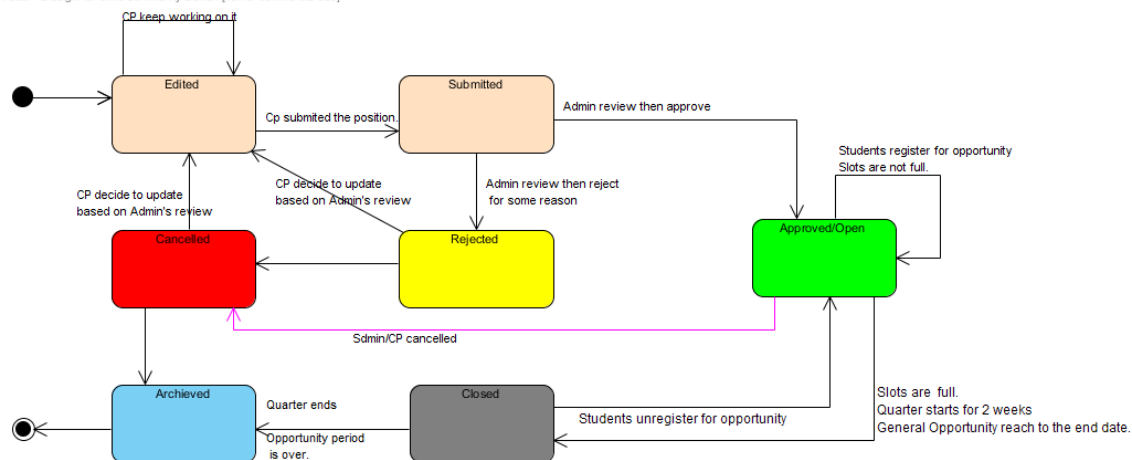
CP keep working on it

Edited

Cp submited the position.

Submitted

Admin review then approve

Students register for opportunity
Slots are not full.

CP decide to update
based on Admin's review

CP decide to update
based on Admin's review

Admin review then reject
for some reason

Approved/Open

Cancelled

Rejected

Sdmin/CP cancelled

Archieved

Quarter ends

Opportunity period
is over.

Closed

Students unregister for opportunity

Slots are full.
Quarter starts for 2 weeks
General Opportunity reach to the end date.